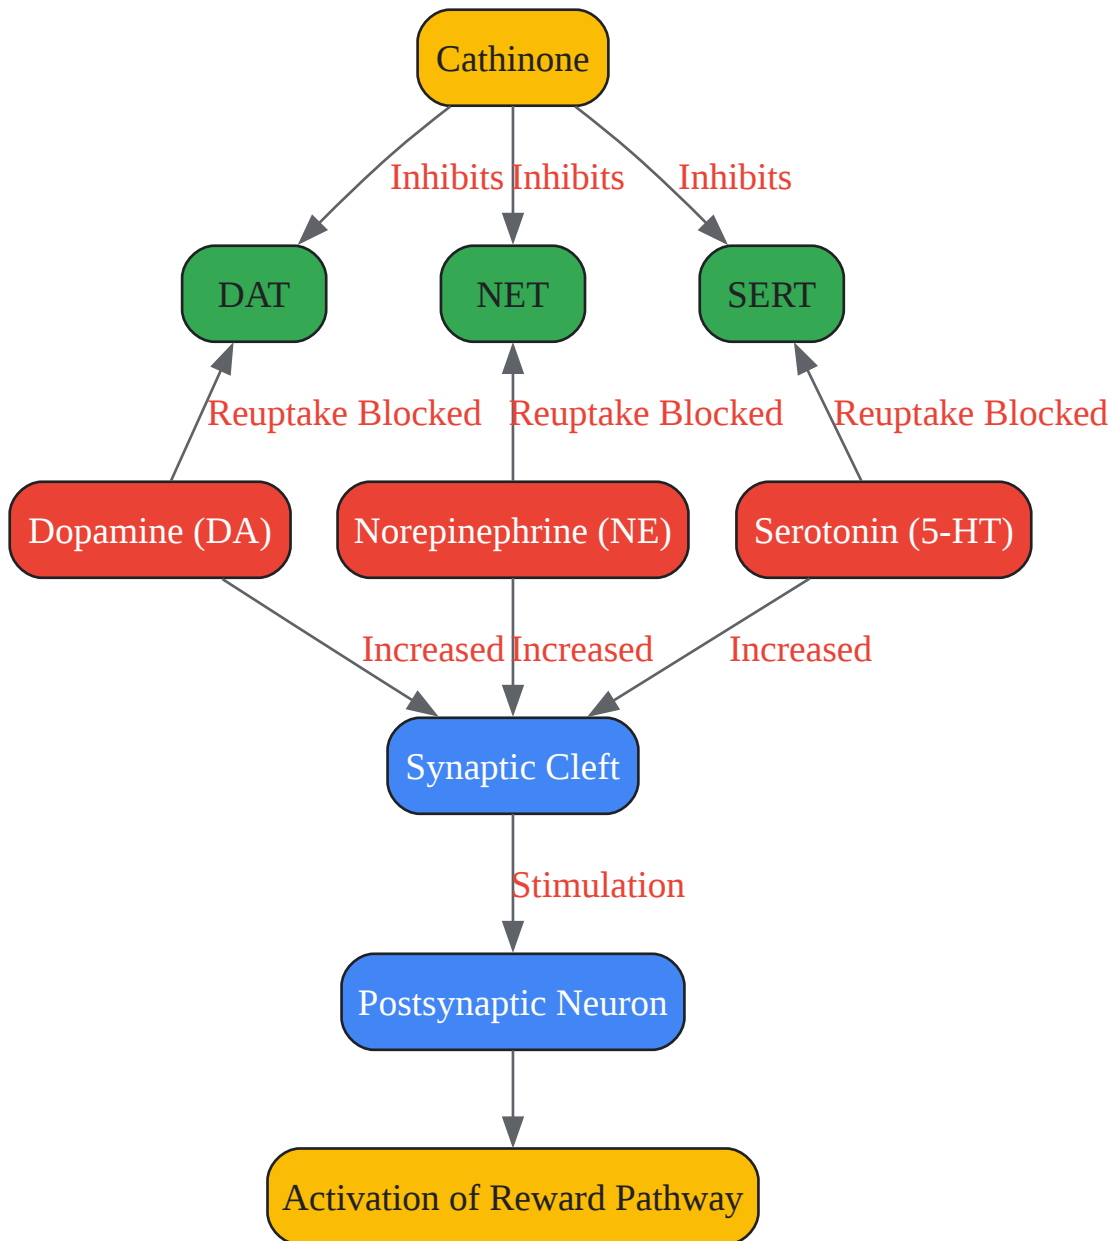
Cathinone

Inhibits Inhibits Inhibits

DAT

NET

SERT

Reuptake Blocked Reuptake Blocked Reuptake Blocked

Dopamine (DA)

Norepinephrine (NE)

Serotonin (5-HT)

Increased Increased Increased

Synaptic Cleft

Stimulation

Postsynaptic Neuron

Activation of Reward Pathway